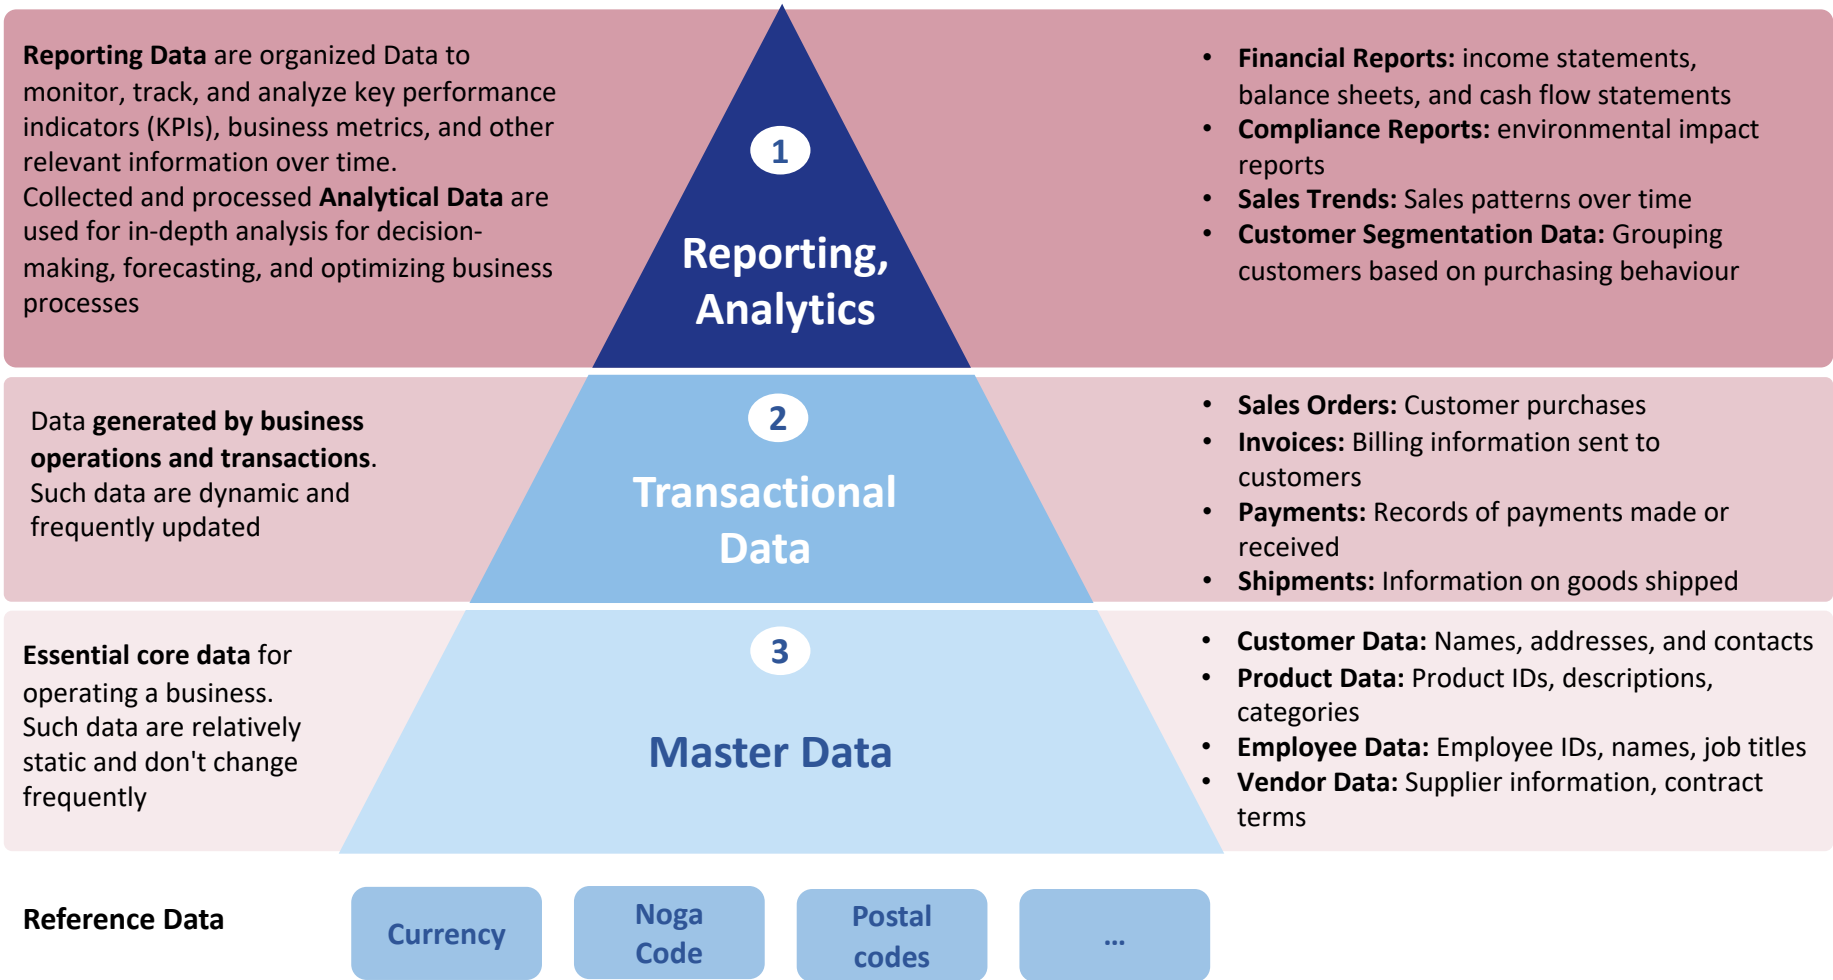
**Reporting Data** are organized Data to monitor, track, and analyze key performance indicators (KPIs), business metrics, and other relevant information over time.
Collected and processed **Analytical Data** are used for in-depth analysis for decision-making, forecasting, and optimizing business processes

1

Reporting, Analytics

- **Financial Reports:** income statements, balance sheets, and cash flow statements
- **Compliance Reports:** environmental impact reports
- **Sales Trends:** Sales patterns over time
- **Customer Segmentation Data:** Grouping customers based on purchasing behaviour

Data **generated by business operations and transactions**. Such data are dynamic and frequently updated

2

Transactional Data

- **Sales Orders:** Customer purchases
- **Invoices:** Billing information sent to customers
- **Payments:** Records of payments made or received
- **Shipments:** Information on goods shipped

**Essential core data** for operating a business. Such data are relatively static and don't change frequently

3

Master Data

- **Customer Data:** Names, addresses, and contacts
- **Product Data:** Product IDs, descriptions, categories
- **Employee Data:** Employee IDs, names, job titles
- **Vendor Data:** Supplier information, contract terms

**Reference Data**

Currency

Noga Code

Postal codes

...